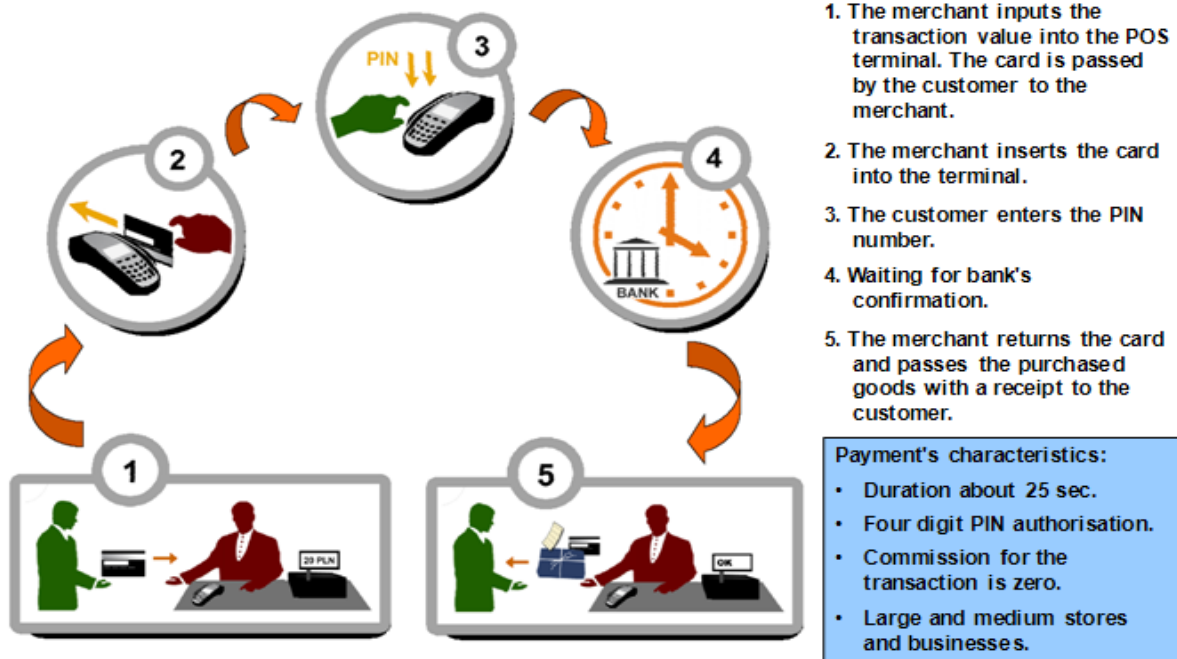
3

PIN

2

4

BANK

1

20 PLN

5

OK

1. The merchant inputs the transaction value into the POS terminal. The card is passed by the customer to the merchant.

2. The merchant inserts the card into the terminal.

3. The customer enters the PIN number.

4. Waiting for bank's confirmation.

5. The merchant returns the card and passes the purchased goods with a receipt to the customer.

Payment's characteristics:

• Duration about 25 sec.

• Four digit PIN authorisation.

• Commission for the transaction is zero.

• Large and medium stores and businesses.